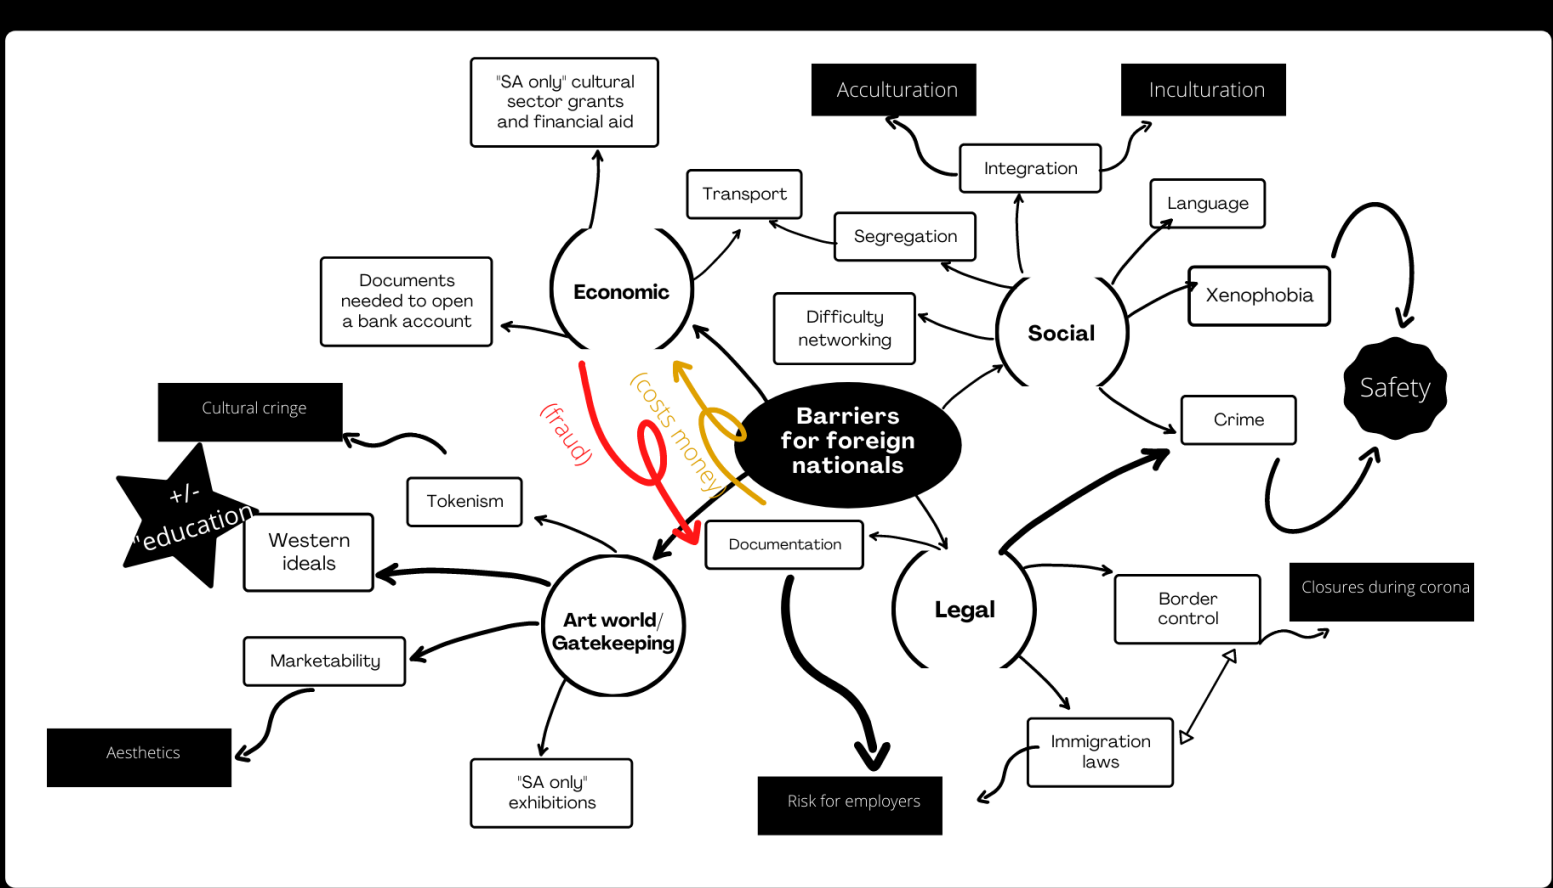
Barriers for foreign nationals

Economic

"SA only" cultural sector grants and financial aid

Transport

Documents needed to open a bank account

(fraud)

(costs money)

Social

Acculturation

Inculturation

Integration

Segregation

Language

Difficulty networking

Xenophobia

Crime

Safety

Art world/ Gatekeeping

Cultural cringe

+/- education

Tokenism

Western ideals

Marketability

Aesthetics

"SA only" exhibitions

Documentation

Risk for employers

Legal

Border control

Closures during corona

Immigration laws